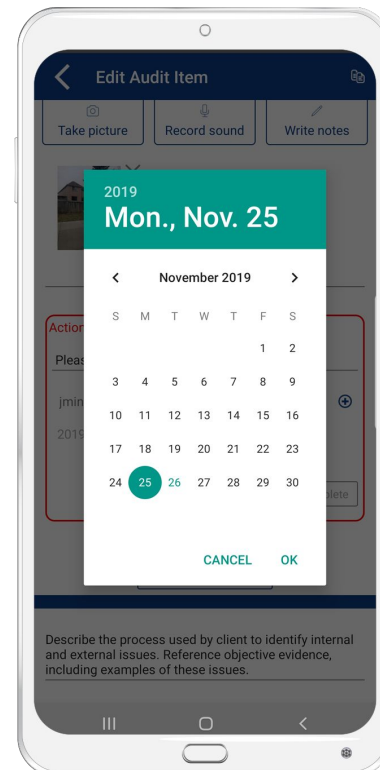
Edit Audit Item

Take picture

Record sound

Write notes

2019

Mon., Nov. 25

November 2019

| S | M | T | W | T | F | S |
|---|---|---|---|---|---|---|
| | | | | | 1 | 2 |
| 3 | 4 | 5 | 6 | 7 | 8 | 9 |
| 10 | 11 | 12 | 13 | 14 | 15 | 16 |
| 17 | 18 | 19 | 20 | 21 | 22 | 23 |
| 24 | 25 | 26 | 27 | 28 | 29 | 30 |

CANCEL

OK

Action

Pleas

jmin

2019

plete

Describe the process used by client to identify internal and external issues. Reference objective evidence, including examples of these issues.